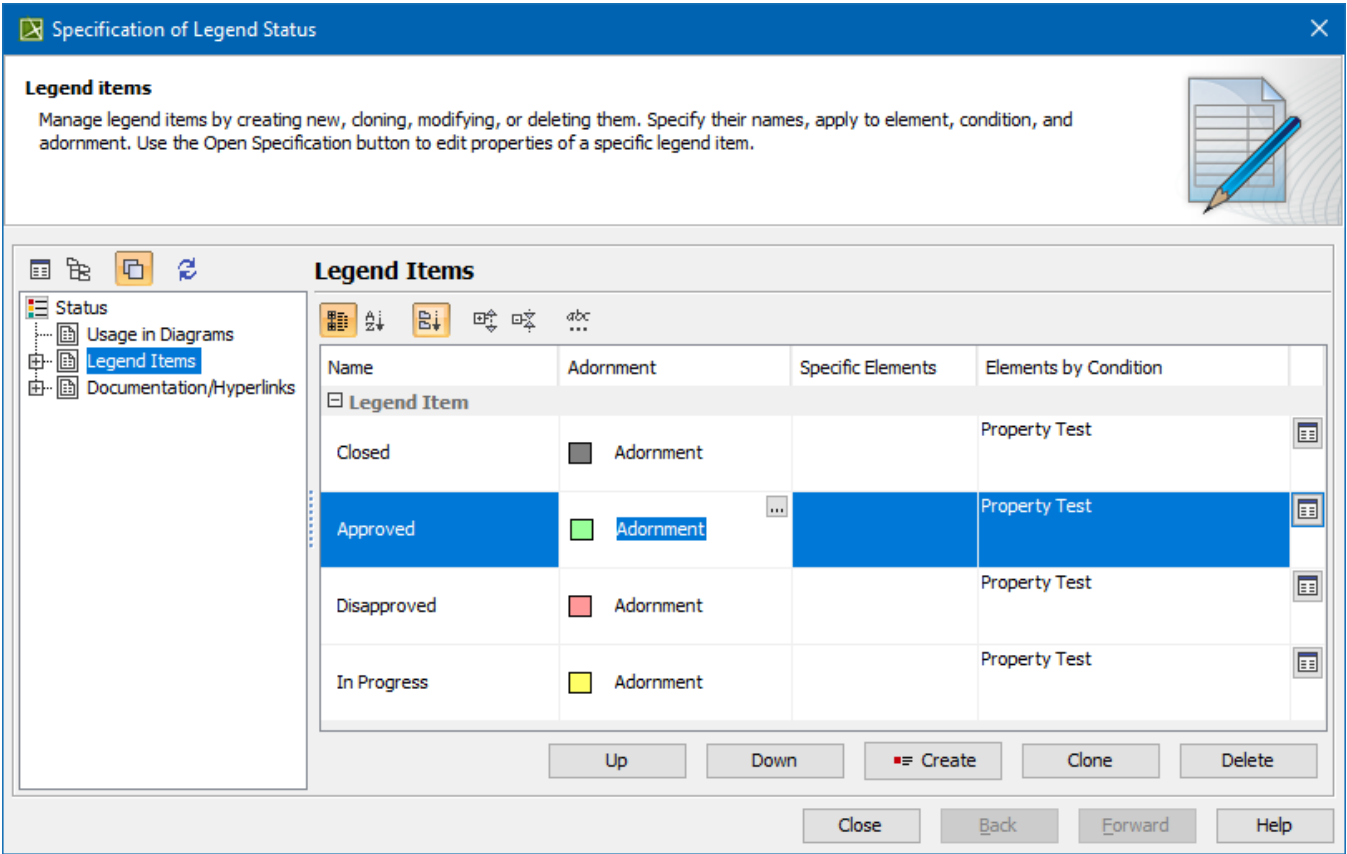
Specification of Legend Status

Legend items

Manage legend items by creating new, cloning, modifying, or deleting them. Specify their names, apply to element, condition, and adornment. Use the Open Specification button to edit properties of a specific legend item.

Status
Usage in Diagrams
Legend Items
Documentation/Hyperlinks

Legend Items

| Name | Adornment | Specific Elements | Elements by Condition |
|---|---|---|---|
| Legend Item | | | |
| Closed | Adornment | | Property Test |
| Approved | Adornment ... | | Property Test |
| Disapproved | Adornment | | Property Test |
| In Progress | Adornment | | Property Test |

Up Down Create Clone Delete

Close Back Forward Help